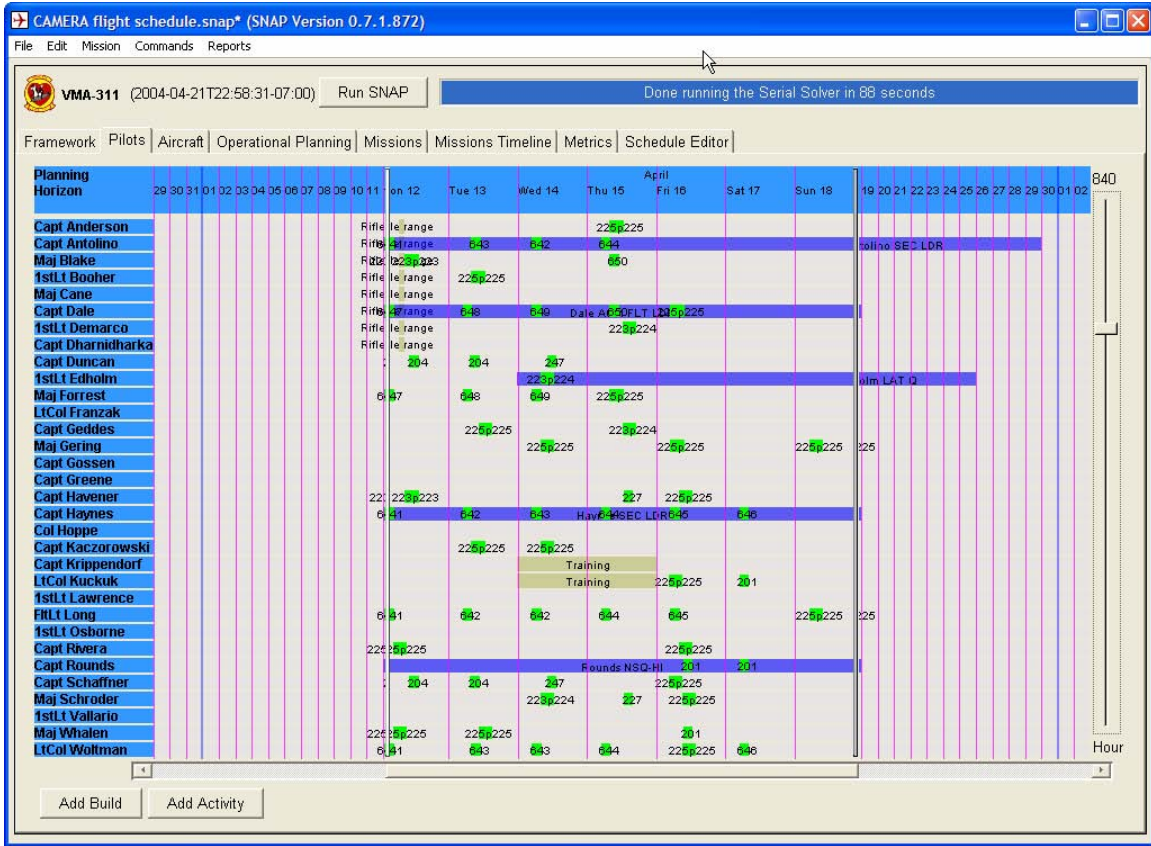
CAMERA flight schedule.snap* (SNAP Version 0.7.1.872)

File Edit Mission Commands Reports

VMA-311 (2004-04-21T22:58:31-07:00) Run SNAP Done running the Serial Solver in 88 seconds

Framework | Pilots | Aircraft | Operational Planning | Missions | Missions Timeline | Metrics | Schedule Editor

Planning Horizon 29 30 31 01 02 03 04 05 06 07 08 09 10 11 Mon 12 Tue 13 Wed 14 Thu 15 April Fri 16 Sat 17 Sun 18 19 20 21 22 23 24 25 26 27 28 29 30 01 02 840

Capt Anderson Rifle range 225p225
Capt Antolino Rifle range 643 642 644 Antolino SEC LDR
Maj Blake 223p223 650
1stLt Booher Rifle range 225p225
Maj Cane Rifle range
Capt Dale Rifle range 648 649 Dale A650 FLT LDR 225p225
1stLt Demarco Rifle range 223p224
Capt Dharnidharka Rifle range
Capt Duncan 204 204 247
1stLt Edholm 223p224 Edholm LAT Q
Maj Forrest 647 648 649 225p225
LtCol Franzak
Capt Geddes 225p225 223p224
Maj Gering 225p225 225p225 225p225 225
Capt Gossen
Capt Greene
Capt Havener 223p223 227 225p225
Capt Haynes 641 642 643 Hay 644 SEC LDR 645 646
Col Hoppe
Capt Kaczorowski 225p225 225p225
Capt Krippendorf Training
LtCol Kuckuk Training 225p225 201
1stLt Lawrence
FltLt Long 641 642 642 644 645 225p225 225
1stLt Osborne
Capt Rivera 225p225 225p225
Capt Rounds Rounds NSQ-HI 201 201
Capt Schaffner 204 204 247 225p225
Maj Schroder 223p224 227 225p225
1stLt Vallario
Maj Whalen 225p225 225p225 201
LtCol Woltman 641 643 643 644 225p225 646

Hour

Add Build Add Activity